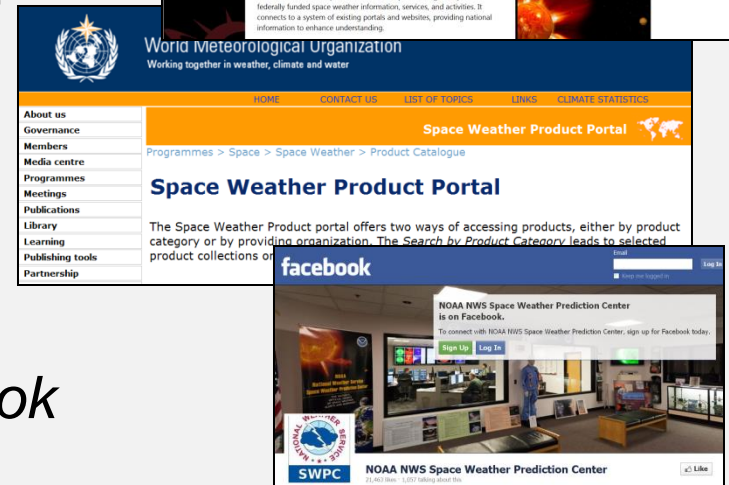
federally funded space weather information, services, and activities. It connects to a system of existing portals and websites, providing national information to enhance understanding.

World Meteorological Organization
Working together in weather, climate and water

HOME CONTACT US LIST OF TOPICS LINKS CLIMATE STATISTICS

About us
Governance
Members
Media centre
Programmes
Meetings
Publications
Library
Learning
Publishing tools
Partnership

Space Weather Product Portal

Programmes > Space > Space Weather > Product Catalogue

Space Weather Product Portal

The Space Weather Product portal offers two ways of accessing products, either by product category or by providing organization. The *Search by Product Category* leads to selected product collections or

facebook
Email
Keep me logged in
Log In

NOAA NWS Space Weather Prediction Center is on Facebook.
To connect with NOAA NWS Space Weather Prediction Center, sign up for Facebook today.
Sign Up Log In

NATIONAL WEATHER SERVICE
SWPC

NOAA NWS Space Weather Prediction Center
21,463 likes · 1,057 talking about this
Like

ok